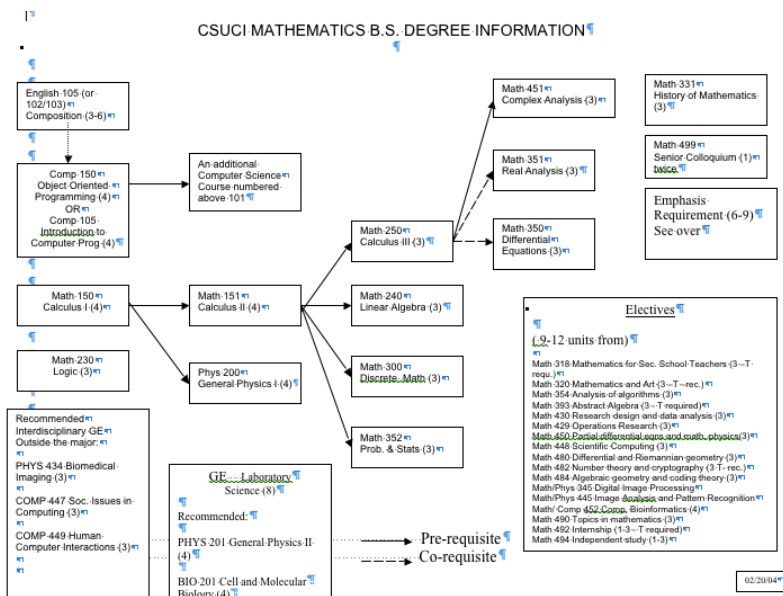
CSUCI MATHEMATICS B.S. DEGREE INFORMATION

English 105 (or 102/103) Composition (3-6)

Comp 150 Object Oriented Programming (4) OR Comp 105 Introduction to Computer Prog (4)

An additional Computer Science Course numbered above 101

Math 150 Calculus I (4)

Math 151 Calculus II (4)

Phys 200 General Physics I (4)

Math 230 Logic (3)

Math 250 Calculus III (3)

Math 240 Linear Algebra (3)

Math 300 Discrete Math (3)

Math 352 Prob. & Stats (3)

Math 451 Complex Analysis (3)

Math 351 Real Analysis (3)

Math 350 Differential Equations (3)

Math 331 History of Mathematics (3)

Math 499 Senior Colloquium (1) twice

Emphasis Requirement (6-9) See over

Recommended Interdisciplinary GE Outside the major:

PHYS 434 Biomedical Imaging (3)

COMP 447 Soc. Issues in Computing (3)

COMP 449 Human Computer Interactions (3)

GE – Laboratory Science (8)

Recommended:

PHYS 201 General Physics II (4)

BIO 201 Cell and Molecular Biology (4)

Pre-requisite

Co-requisite

Electives

(9-12 units from)

Math 318 Mathematics for Sec. School Teachers (3 – T requ.)
Math 320 Mathematics and Art (3 – T – rec.)
Math 354 Analysis of algorithms (3)
Math 393 Abstract Algebra (3 – T required)
Math 430 Research design and data analysis (3)
Math 429 Operations Research (3)
Math 450 Partial differential eqns and math. physics (3)
Math 448 Scientific Computing (3)
Math 480 Differential and Riemannian geometry (3)
Math 482 Number theory and cryptography (3 T- rec.)
Math 484 Algebraic geometry and coding theory (3)
Math/Phys 345 Digital Image Processing
Math/Phys 445 Image Analysis and Pattern Recognition
Math/ Comp 452 Comp. Bioinformatics (4)
Math 490 Topics in mathematics (3)
Math 492 Internship (1-3 – T required)
Math 494 Independent study (1-3)

02/20/04